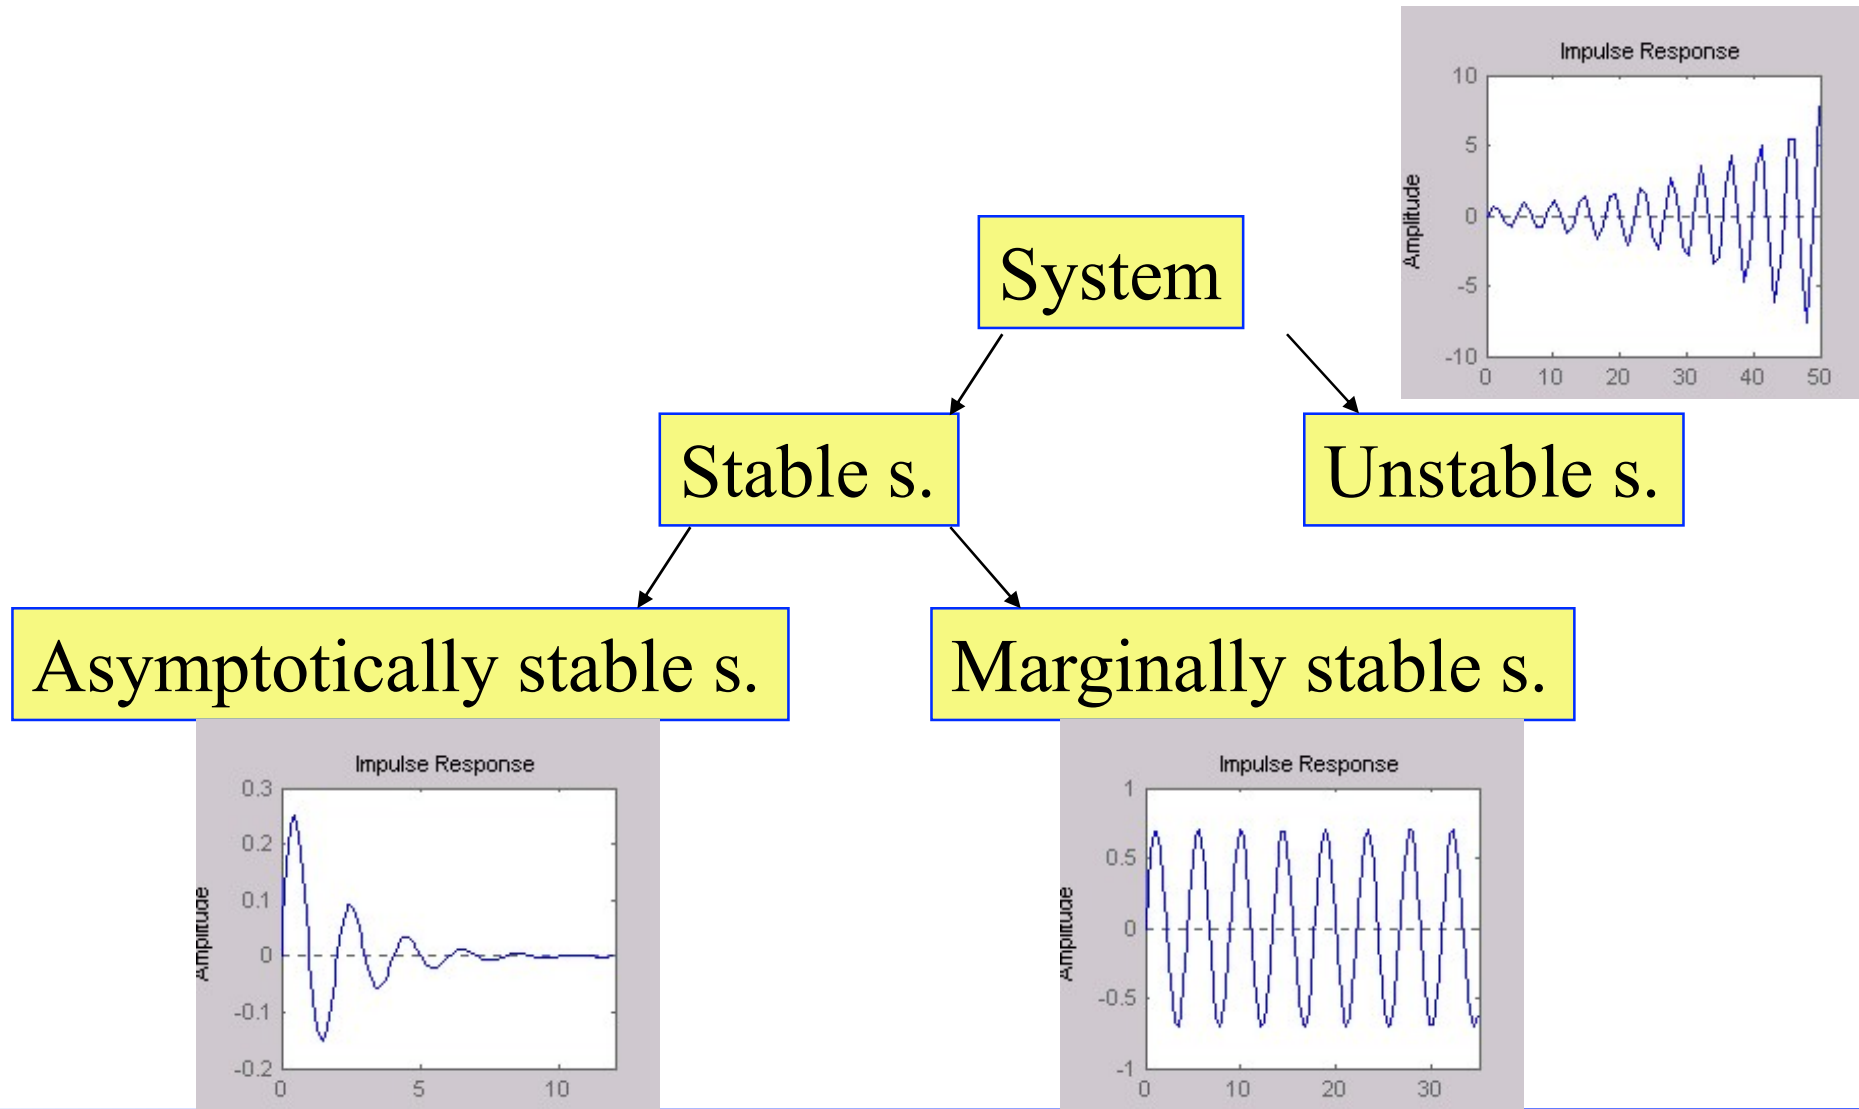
Impulse Response

Amplitude

10
5
0
-5
-10
0 10 20 30 40 50

System

Stable s.

Unstable s.

Asymptotically stable s.

Marginally stable s.

Impulse Response

Amplitude

0.3
0.2
0.1
0
-0.1
-0.2
0 5 10

Impulse Response

Amplitude

1
0.5
0
-0.5
-1
0 10 20 30